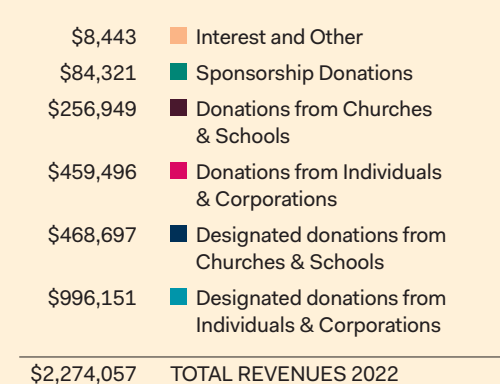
| | |
|---|---|
| \$8,443 | Interest and Other |
| \$84,321 | Sponsorship Donations |
| \$256,949 | Donations from Churches & Schools |
| \$459,496 | Donations from Individuals & Corporations |
| \$468,697 | Designated donations from Churches & Schools |
| \$996,151 | Designated donations from Individuals & Corporations |
| \$2,274,057 | TOTAL REVENUES 2022 |